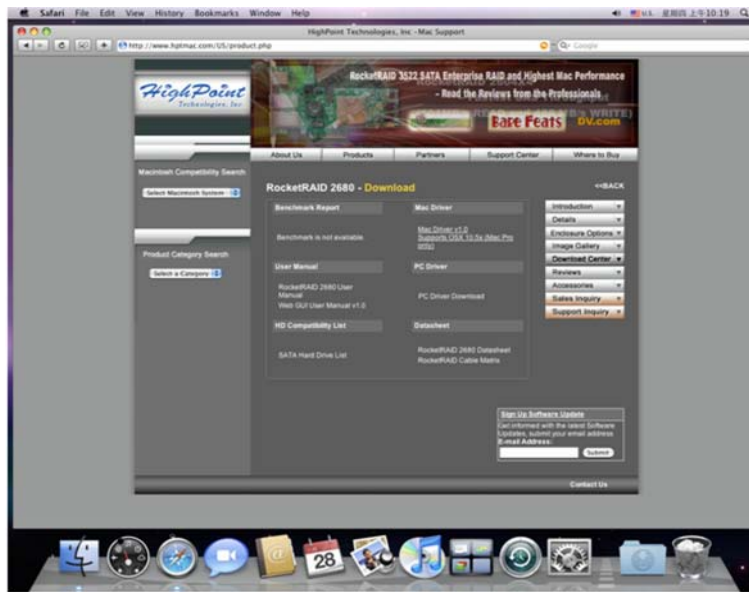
Safari File Edit View History Bookmarks Window Help

U.S. 星期四 上午10:19

HighPoint Technologies, Inc - Mac Support

http://www.hptmac.com/US/product.php

Google

HighPoint Technologies, Inc

RocketRAID 3522 SATA Enterprise RAID and Highest Mac Performance - Read the Reviews from the Professionals

Bare Feats DV.com

About Us | Products | Partners | Support Center | Where to Buy

Macintosh Compatibility Search

Select Macintosh System

Product Category Search

Select a Category

RocketRAID 2680 - Download

<<BACK

Benchmark Report

Benchmark is not available.

Mac Driver

Mac Driver v1.0 Supports OSX 10.5x (Mac Pro only)

User Manual

RocketRAID 2680 User Manual
Web GUI User Manual v1.0

PC Driver

PC Driver Download

HD Compatibility List

SATA Hard Drive List

Datasheet

RocketRAID 2680 Datasheet
RocketRAID Cable Matrix

Introduction
Details
Enclosure Options
Image Gallery
Download Center
Reviews
Accessories
Sales Inquiry
Support Inquiry

Sign Up Software Update

Get informed with the latest Software Updates, submit your email address.
E-mail Address:

Submit

Contact Us

28